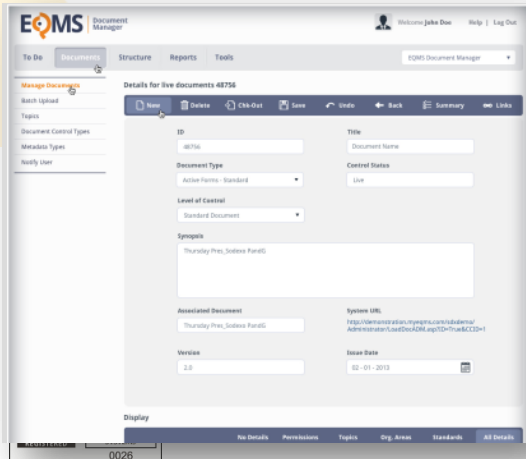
EQMS Document Manager

Welcome John Doe | Help | Log Out

To Do | Documents | Structure | Reports | Tools

EQMS Document Manager

Manage Documents
Batch Upload
Topics
Document Control Types
Metadata Types
Notify User

Details for live documents 48756

New | Delete | Chk-Out | Save | Undo | Back | Summary | Links

ID
48756

Title
Document Name

Document Type
Active Forms - Standard

Control Status
Live

Level of Control
Standard Document

Synopsis
Thursday Pres_Sodexo PanelG

Associated Document
Thursday Pres_Sodexo PanelG

System URL
http://demonstration.myeqms.com/sdxdemo/Administrator/LoadDocADM.asp?ID=True&CCID=1

Version
2.0

Issue Date
02 - 01 - 2013

Display

No Details | Permissions | Topics | Org. Areas | Standards | All Details

REGISTERED
0026